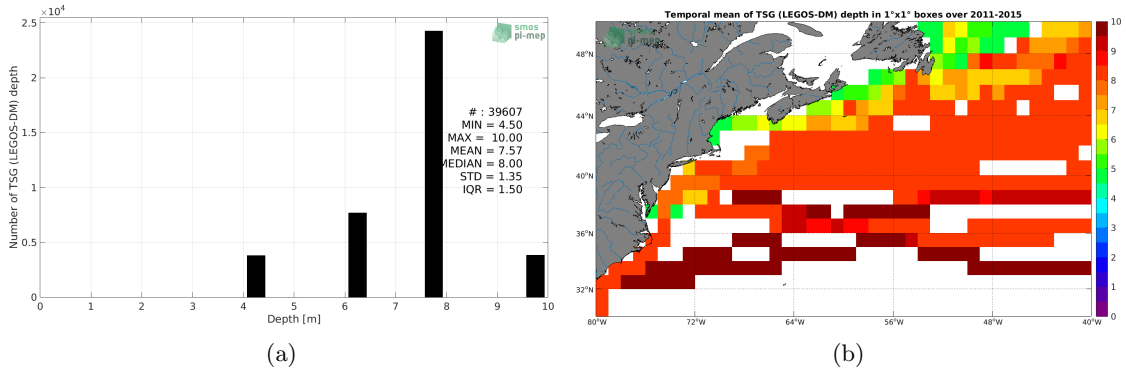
$\times10^4$
2.5
2
1.5
1
0.5
0
Number of TSG (LEGOS-DM) depth
smos pi-mep
# : 39607
MIN = 4.50
MAX = 10.00
MEAN = 7.57
MEDIAN = 8.00
STD = 1.35
IQR = 1.50
0 1 2 3 4 5 6 7 8 9 10
Depth [m]
(a)

Temporal mean of TSG (LEGOS-DM) depth in 1°x1° boxes over 2011-2015
smos pi-mep
48°N
44°N
40°N
36°N
32°N
80°W 72°W 64°W 56°W 48°W 40°W
10
9
8
7
6
5
4
3
2
1
0
(b)